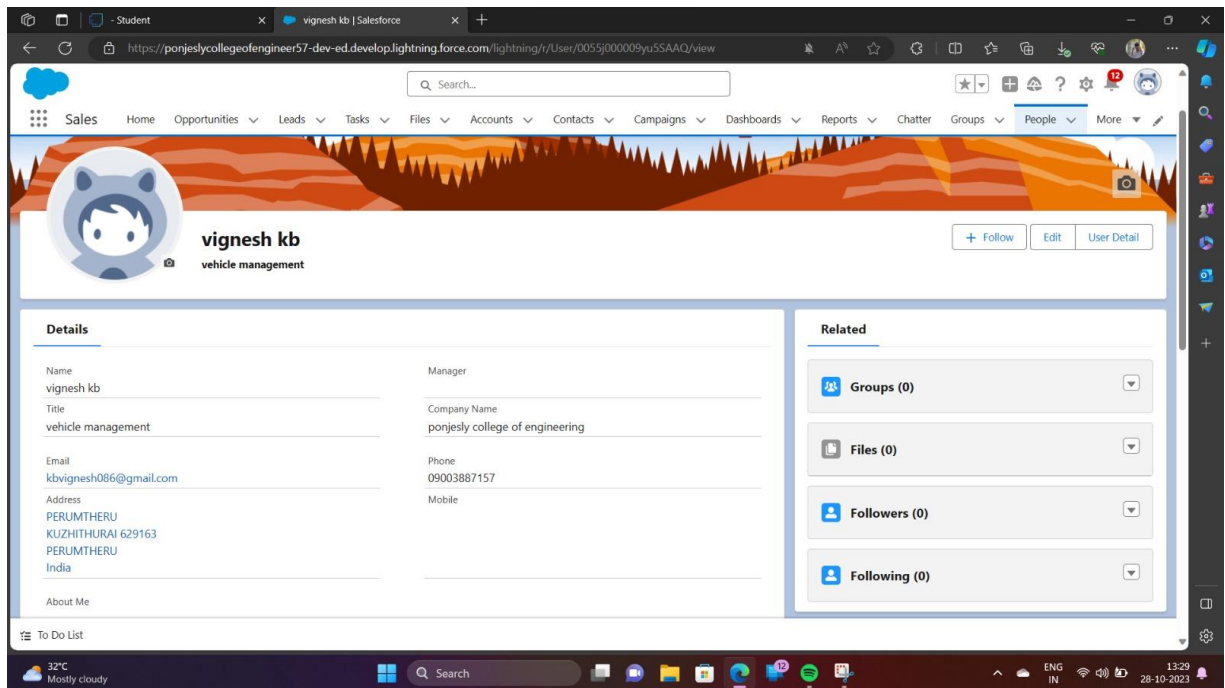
- Student
vignesh kb | Salesforce
https://ponjeslycollegeofengineer57-dev-ed.develop.lightning.force.com/lightning/r/User/0055j000009yu5SAAQ/view

Search...

12

Sales Home Opportunities Leads Tasks Files Accounts Contacts Campaigns Dashboards Reports Chatter Groups People More

vignesh kb
vehicle management

+ Follow Edit User Detail

Details

Name
vignesh kb

Manager

Title
vehicle management

Company Name
ponjesly college of engineering

Email
kbvignesh086@gmail.com

Phone
09003887157

Address
PERUMTHERU
KUZHITHURAI 629163
PERUMTHERU
India

Mobile

About Me

Related

Groups (0)

Files (0)

Followers (0)

Following (0)

To Do List

32°C
Mostly cloudy

Search

ENG IN
13:29
28-10-2023